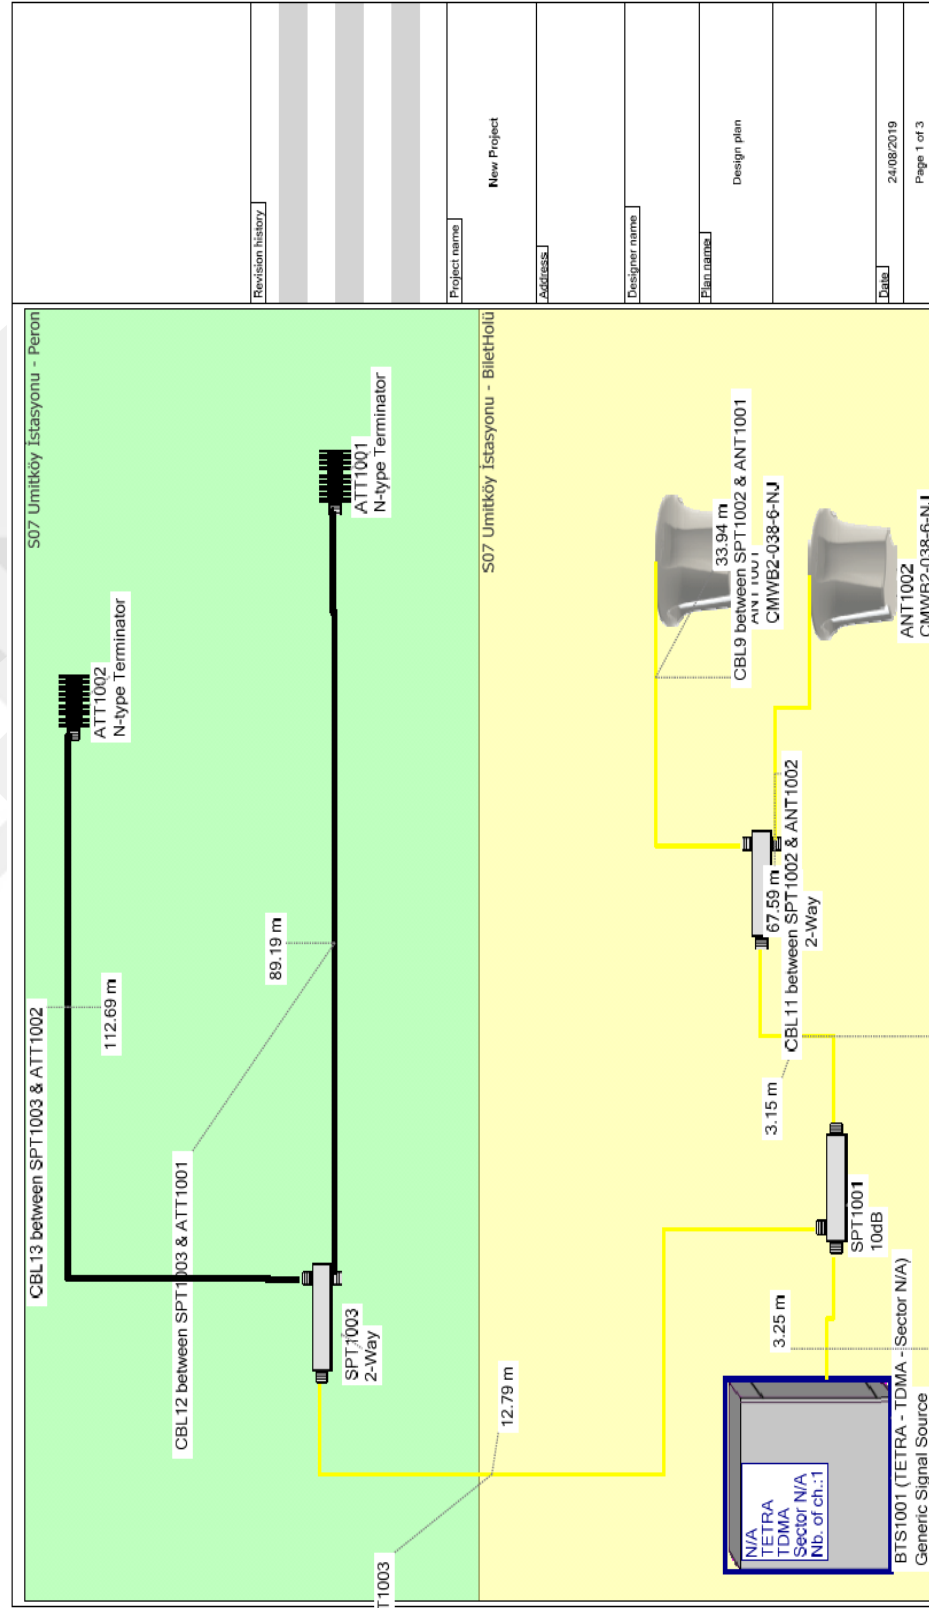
Revision history

Project name

New Project

Address

Designer name

Plan name

Design plan

Date

24/08/2019

Page 1 of 3

S07 Umitköy İstasyonu - Peron

ATT1001
N-type Terminator

ATT1002
N-type Terminator

112.69 m

89.19 m

CBL13 between SPT1003 & ATT1002

CBL12 between SPT1003 & ATT1001

SPT1003
2-Way

12.79 m

T1003

S07 Umitköy İstasyonu - BiletHolü

33.94 m
CBL9 between SPT1002 & ANT1001
ANT1001
CMWB2-038-6-NJ

ANT1002
CMWB2-038-6-NJ

67.59 m
CBL11 between SPT1002 & ANT1002
2-Way

3.15 m

SPT1001
10dB

3.25 m

N/A
TETRA
TDMA
Sector N/A
Nb. of ch.:1

BTS1001 (TETRA - TDMA - Sector N/A)
Generic Signal Source